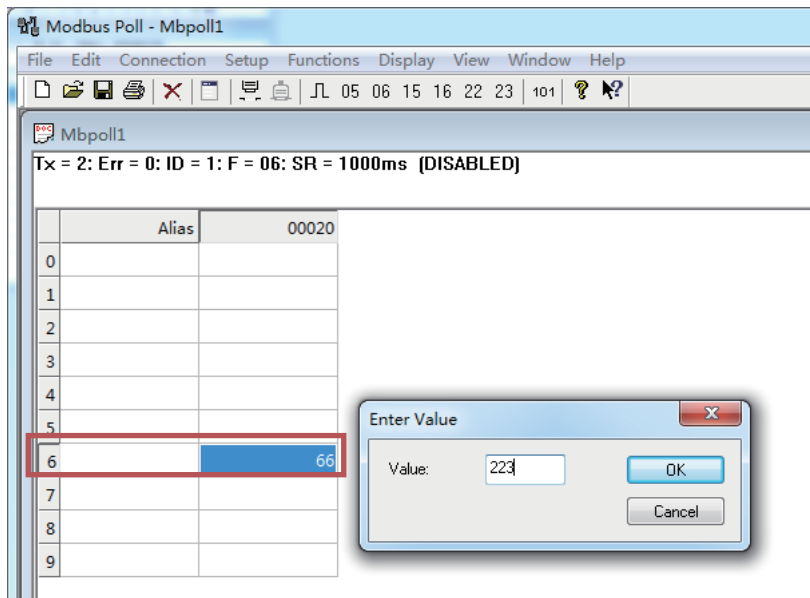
Modbus Poll - Mbpoll1

File Edit Connection Setup Functions Display View Window Help

05 06 15 16 22 23 101

Mbpoll1

Tx = 2: Err = 0: ID = 1: F = 06: SR = 1000ms (DISABLED)

| | Alias | 00020 |
|---|---|---|
| 0 | | |
| 1 | | |
| 2 | | |
| 3 | | |
| 4 | | |
| 5 | | |
| 6 | | 66 |
| 7 | | |
| 8 | | |
| 9 | | |

Enter Value

Value: 223

OK

Cancel